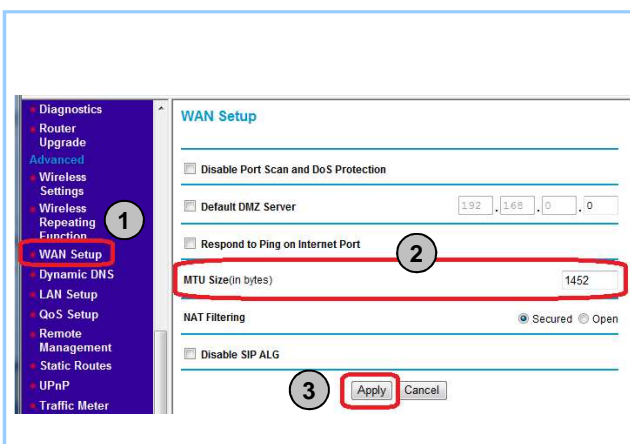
Diagnostics
Router Upgrade
Advanced
Wireless Settings
Wireless Repeating Function
WAN Setup
Dynamic DNS
LAN Setup
QoS Setup
Remote Management
Static Routes
UPnP
Traffic Meter

1

WAN Setup

Disable Port Scan and DoS Protection

Default DMZ Server 192 . 168 . 0 . 0

Respond to Ping on Internet Port

2

MTU Size(in bytes) 1452

NAT Filtering Secured Open

Disable SIP ALG

3

Apply Cancel